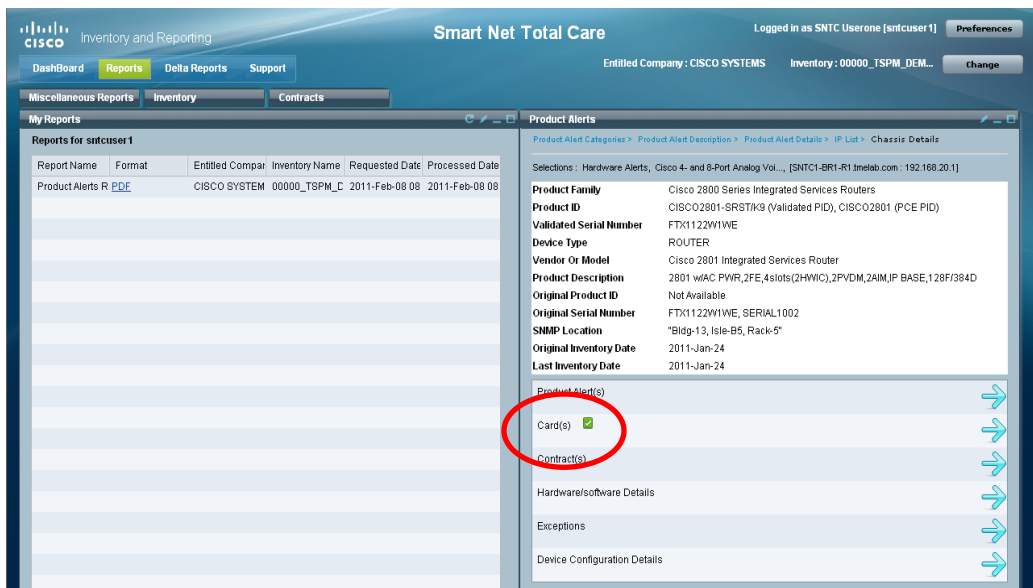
cisco Inventory and Reporting

Smart Net Total Care

Logged in as SNTC Userone [sntcuser1] Preferences

DashBoard Reports Delta Reports Support

Entitled Company : CISCO SYSTEMS Inventory : 00000_TSPM_DEM... Change

Miscellaneous Reports Inventory Contracts

My Reports

Reports for sntcuser1

| Report Name | Format | Entitled Compar | Inventory Name | Requested Date | Processed Date |
|---|---|---|---|---|---|
| Product Alerts R | PDF | CISCO SYSTEM | 00000_TSPM_D | 2011-Feb-08 08 | 2011-Feb-08 08 |

Product Alerts

Product Alert Categories > Product Alert Description > Product Alert Details > IP List > Chassis Details

Selections : Hardware Alerts, Cisco 4- and 8-Port Analog Voi..., [SNTC1-BR1-R1.tmelab.com : 192.168.20.1]

| | |
|---|---|
| Product Family | Cisco 2800 Series Integrated Services Routers |
| Product ID | CISCO2801-SRST/K9 (Validated PID), CISCO2801 (PCE PID) |
| Validated Serial Number | FTX1122W1WE |
| Device Type | ROUTER |
| Vendor Or Model | Cisco 2801 Integrated Services Router |
| Product Description | 2801 w/AC PWR,2FE,4slots(2HWIC),2PVDM,2AIM,IP BASE,128F/384D |
| Original Product ID | Not Available |
| Original Serial Number | FTX1122W1WE, SERIAL1002 |
| SNMP Location | "Bldg-13, Isle-B5, Rack-5" |
| Original Inventory Date | 2011-Jan-24 |
| Last Inventory Date | 2011-Jan-24 |

Product Alert(s)

Card(s)

Contract(s)

Hardware/software Details

Exceptions

Device Configuration Details